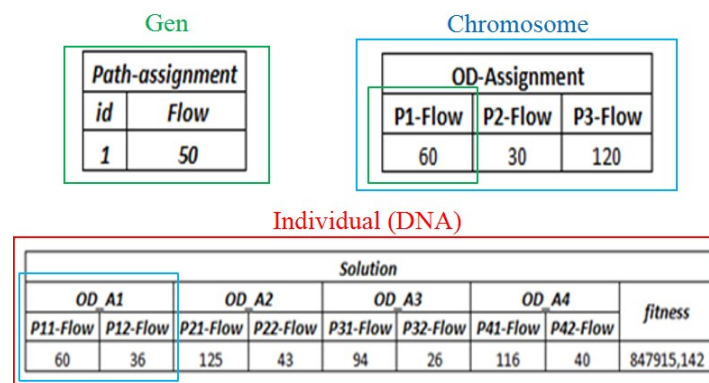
Gen

| Path-assignment | |
|---|---|
| id | Flow |
| 1 | 50 |

Chromosome

| OD-Assignment | | |
|---|---|---|
| P1-Flow | P2-Flow | P3-Flow |
| 60 | 30 | 120 |

Individual (DNA)

| Solution | | | | | | | | |
|---|---|---|---|---|---|---|---|---|
| OD_A1 | | OD_A2 | | OD_A3 | | OD_A4 | | fitness |
| P11-Flow | P12-Flow | P21-Flow | P22-Flow | P31-Flow | P32-Flow | P41-Flow | P42-Flow | |
| 60 | 36 | 125 | 43 | 94 | 26 | 116 | 40 | 847915,142 |